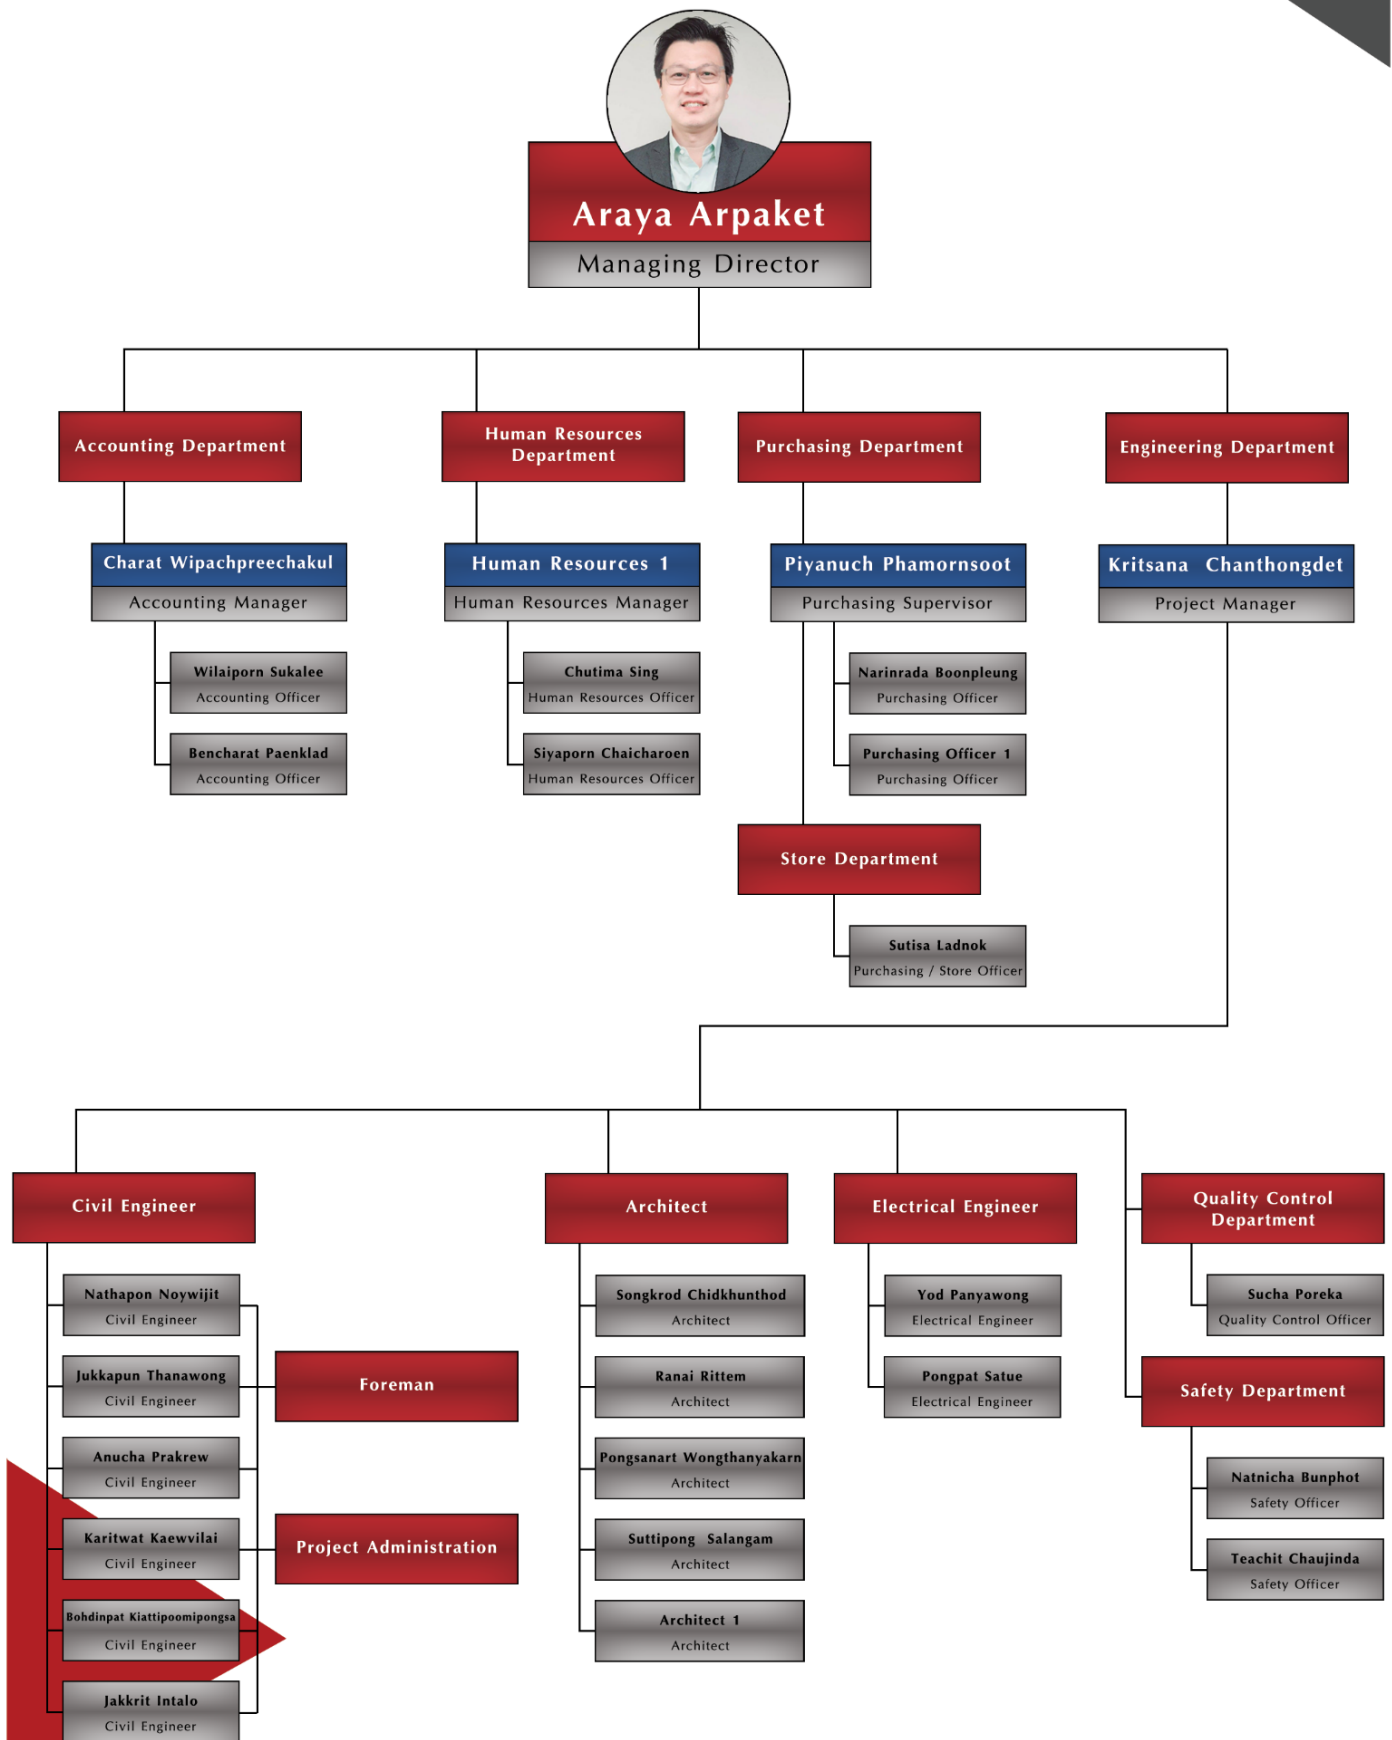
Araya Arpaket
Managing Director

Accounting Department

Charat Wipachpreechakul
Accounting Manager

Wilaiporn Sukalee
Accounting Officer

Bencharat Paenklad
Accounting Officer

Human Resources Department

Human Resources 1
Human Resources Manager

Chutima Sing
Human Resources Officer

Siyaporn Chaicharoen
Human Resources Officer

Purchasing Department

Piyanuch Phamornsoot
Purchasing Supervisor

Narinrada Boonpleung
Purchasing Officer

Purchasing Officer 1
Purchasing Officer

Store Department

Sutisa Ladnok
Purchasing / Store Officer

Engineering Department

Kritsana Chanthongdet
Project Manager

Civil Engineer

Nathapon Noywijit
Civil Engineer

Jukkapun Thanawong
Civil Engineer

Anucha Prakrew
Civil Engineer

Karitwat Kaewvilai
Civil Engineer

Bohdinpat Kiattipoomipongsa
Civil Engineer

Jakkrit Intalo
Civil Engineer

Foreman

Project Administration

Architect

Songkrod Chidkhunthod
Architect

Ranai Rittem
Architect

Pongsanart Wongthanyakarn
Architect

Suttipong Salangam
Architect

Architect 1
Architect

Electrical Engineer

Yod Panyawong
Electrical Engineer

Pongpat Satue
Electrical Engineer

Quality Control Department

Sucha Poreka
Quality Control Officer

Safety Department

Natnicha Bunphot
Safety Officer

Teachit Chaujinda
Safety Officer